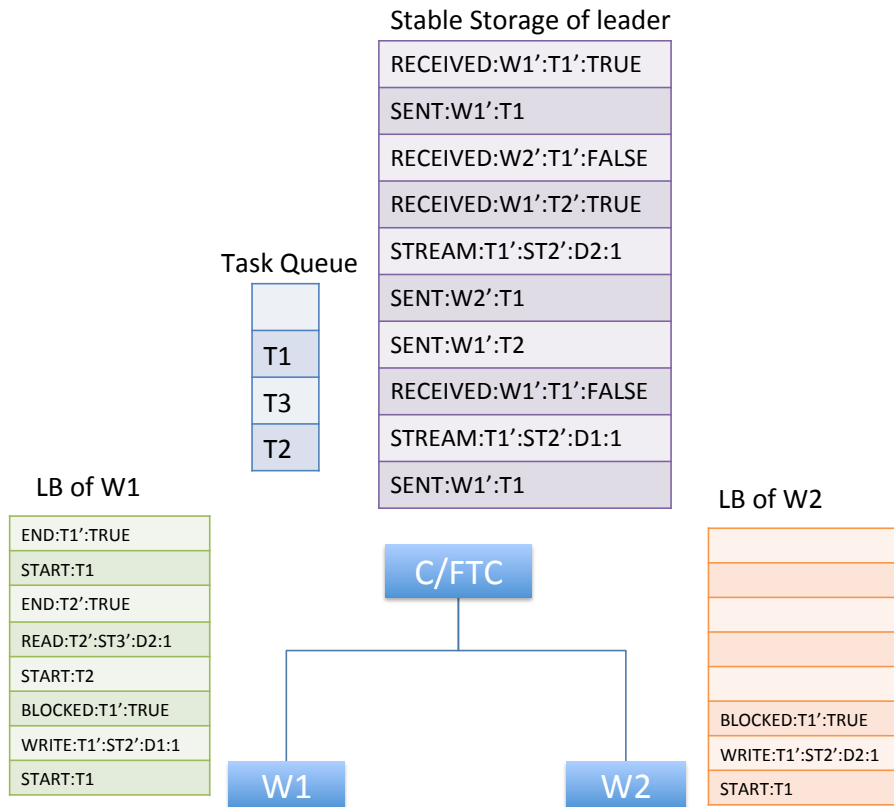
Stable Storage of leader

| RECEIVED:W1':T1':TRUE |
|---|
| SENT:W1':T1 |
| RECEIVED:W2':T1':FALSE |
| RECEIVED:W1':T2':TRUE |
| STREAM:T1':ST2':D2:1 |
| SENT:W2':T1 |
| SENT:W1':T2 |
| RECEIVED:W1':T1':FALSE |
| STREAM:T1':ST2':D1:1 |
| SENT:W1':T1 |

Task Queue

| |
|---|
| T1 |
| T3 |
| T2 |

LB of W1

| END:T1':TRUE |
|---|
| START:T1 |
| END:T2':TRUE |
| READ:T2':ST3':D2:1 |
| START:T2 |
| BLOCKED:T1':TRUE |
| WRITE:T1':ST2':D1:1 |
| START:T1 |

LB of W2

| |
|---|
| |
| |
| |
| |
| BLOCKED:T1':TRUE |
| WRITE:T1':ST2':D2:1 |
| START:T1 |

C/FTC

W1

W2